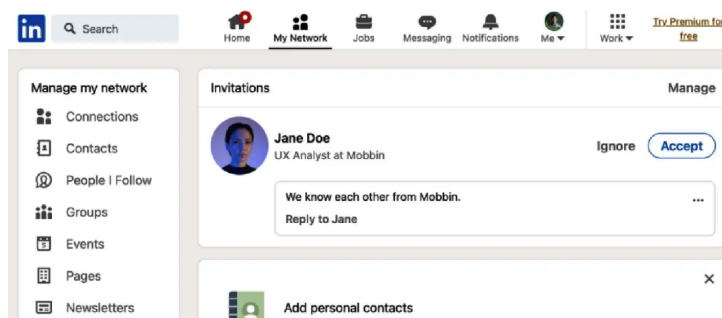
in Search

Home My Network Jobs Messaging Notifications Me Work

Try Premium fo free

Manage my network

Connections

Contacts

People I Follow

Groups

Events

Pages

Newsletters

Invitations

Manage

Jane Doe

UX Analyst at Mobbin

Ignore

Accept

We know each other from Mobbin.

...

Reply to Jane

×

Add personal contacts